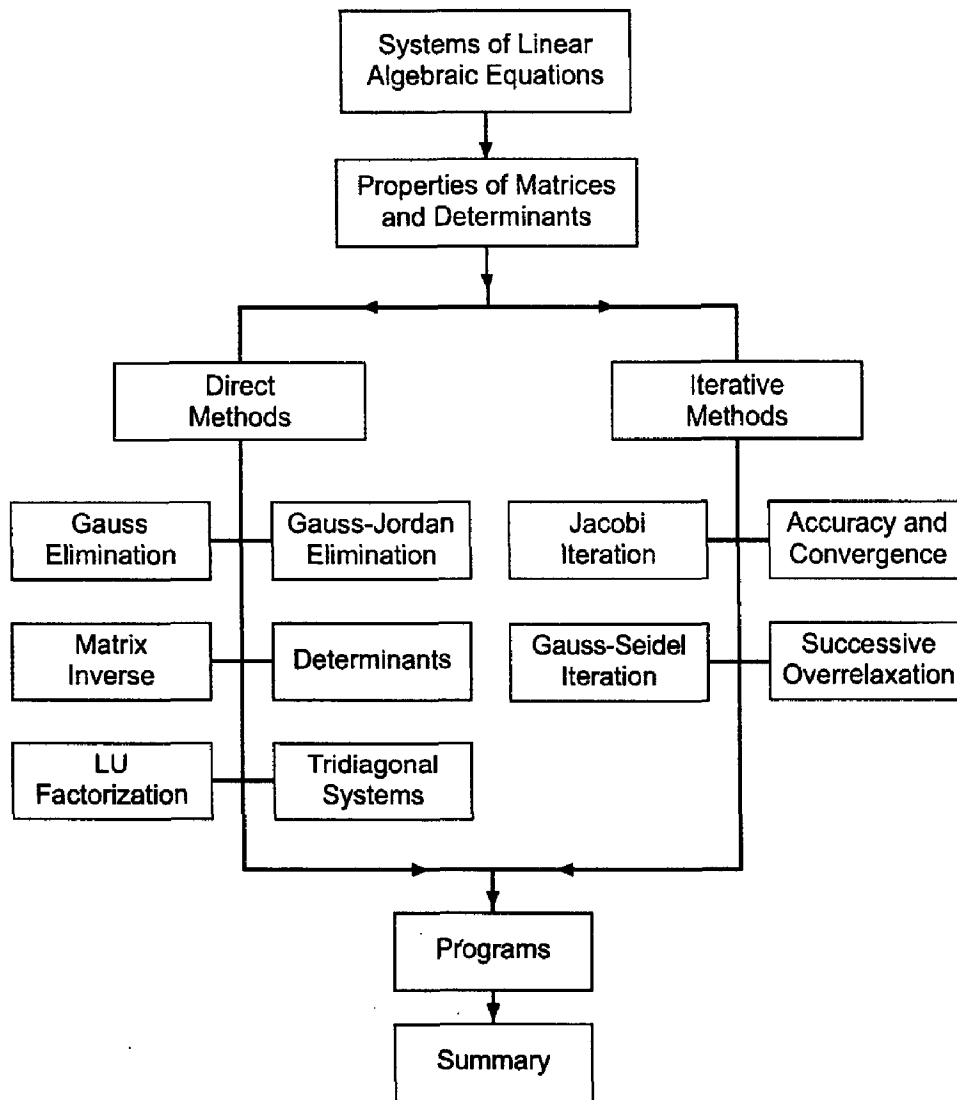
Systems of Linear Algebraic Equations

Properties of Matrices and Determinants

Direct Methods

Iterative Methods

Gauss Elimination

Gauss-Jordan Elimination

Matrix Inverse

Determinants

LU Factorization

Tridiagonal Systems

Jacobi Iteration

Accuracy and Convergence

Gauss-Seidel Iteration

Successive Overrelaxation

Programs

Summary